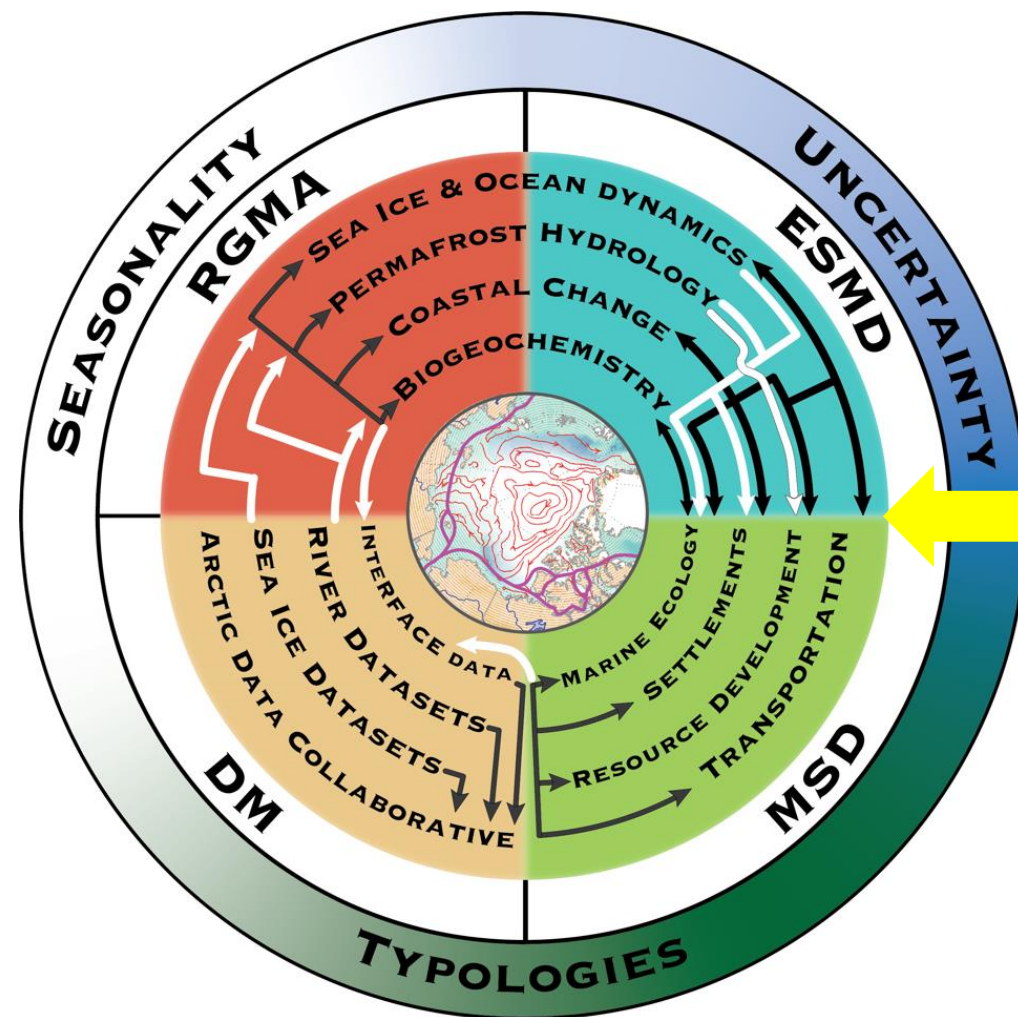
SEASONALITY

UNCERTAINTY

TYPOLOGIES

RGMA

ESMD

DM

MSD

SEA ICE & OCEAN DYNAMICS
PERMAFROST HYDROLOGY
COASTAL CHANGE
BIOGEOCHEMISTRY

INTERFACE DATA
RIVER DATASETS
SEA ICE DATASETS
ARCTIC DATA COLLABORATIVE

MARINE ECOLOGY
SETTLEMENTS
RESOURCE DEVELOPMENT
TRANSPORTATION